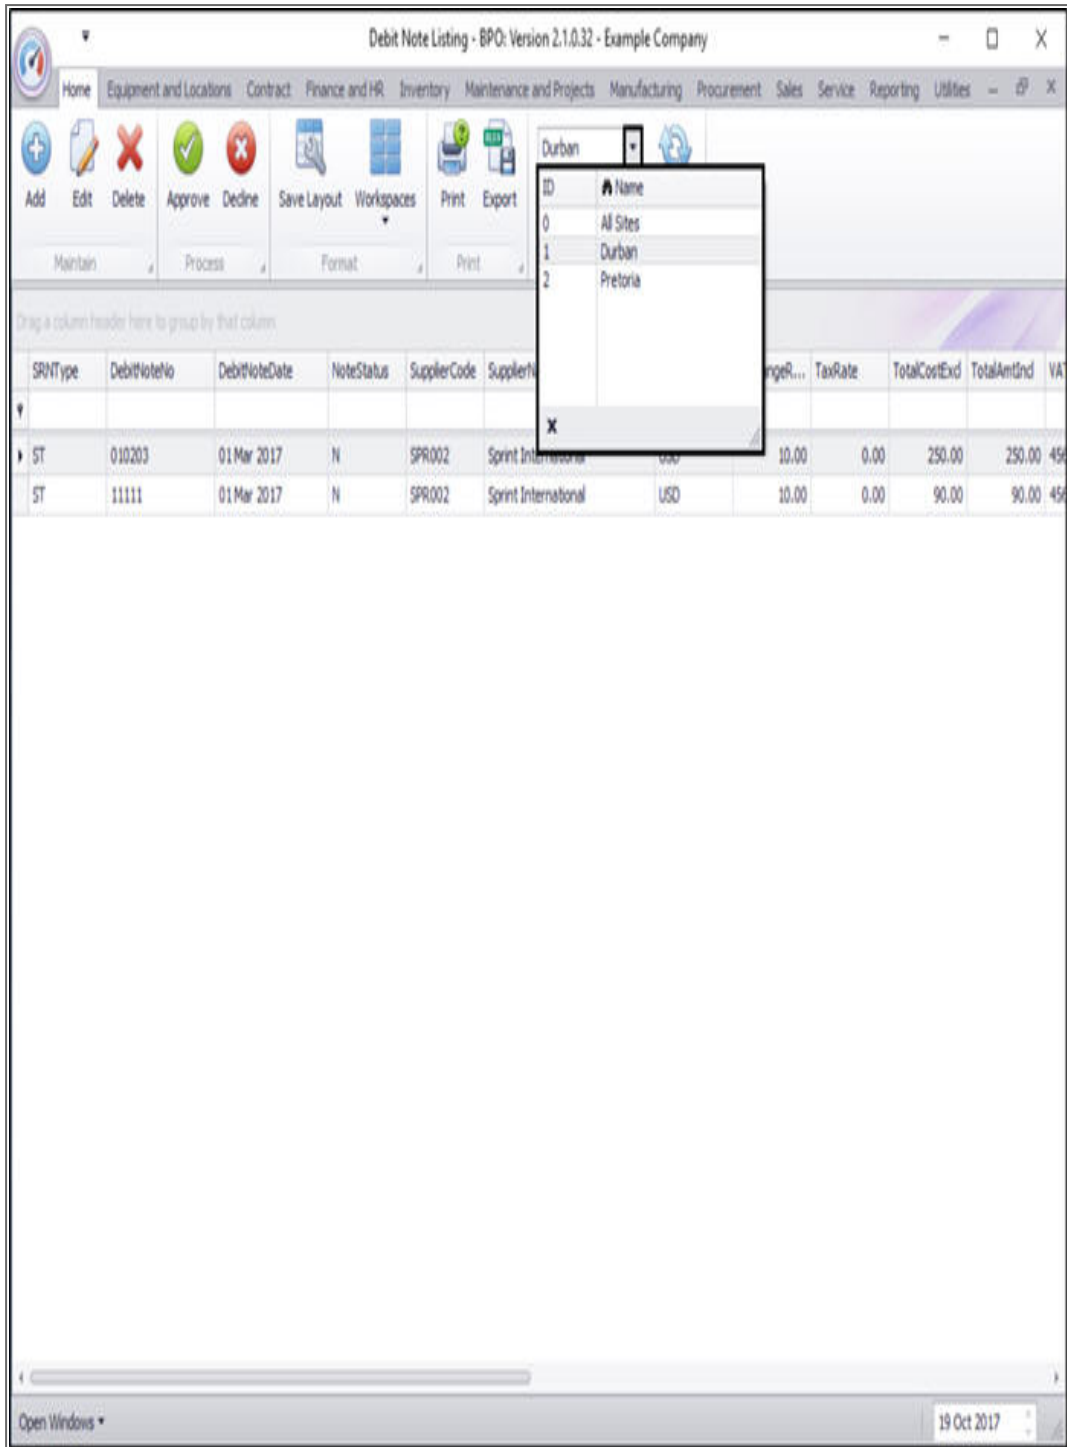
Debit Note Listing - BPO: Version 2.1.0.32 - Example Company

Home Equipment and Locations Contract Finance and HR Inventory Maintenance and Projects Manufacturing Procurement Sales Service Reporting Utilities

Add Edit Delete Approve Decline Save Layout Workspaces Print Export

Maintain Process Format Print

Durban

| ID | Name |
|---|---|
| 0 | All Sites |
| 1 | Durban |
| 2 | Pretoria |

Drag a column header here to group by that column

| SRNType | DebitNoteNo | DebitNoteDate | NoteStatus | SupplierCode | SupplierN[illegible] | | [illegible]ngeR... | TaxRate | TotalCostExcl | TotalAmtIncl | VA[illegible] |
|---|---|---|---|---|---|---|---|---|---|---|---|
| ST | 010203 | 01 Mar 2017 | N | SPR002 | Sprint In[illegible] | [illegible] | 10.00 | 0.00 | 250.00 | 250.00 | 45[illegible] |
| ST | 11111 | 01 Mar 2017 | N | SPR002 | Sprint International | USD | 10.00 | 0.00 | 90.00 | 90.00 | 45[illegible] |

Open Windows

19 Oct 2017